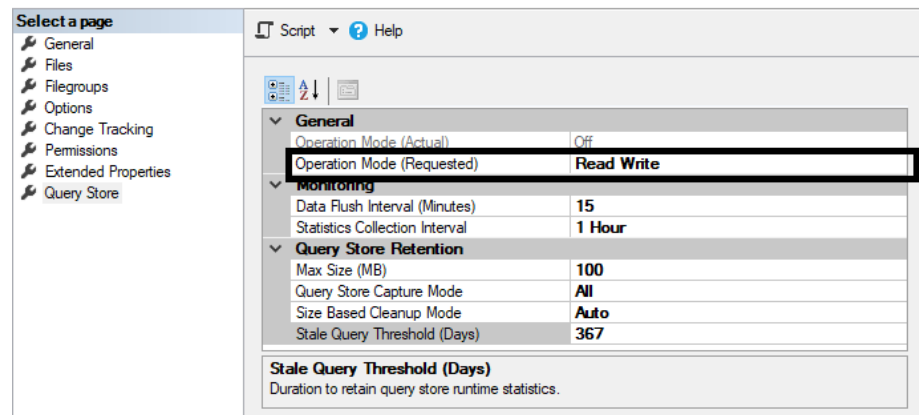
Select a page
General
Files
Filegroups
Options
Change Tracking
Permissions
Extended Properties
Query Store

Script ▾ Help

| General | |
|---|---|
| Operation Mode (Actual) | Off |
| Operation Mode (Requested) | Read Write |
| Monitoring | |
| Data Flush Interval (Minutes) | 15 |
| Statistics Collection Interval | 1 Hour |
| Query Store Retention | |
| Max Size (MB) | 100 |
| Query Store Capture Mode | All |
| Size Based Cleanup Mode | Auto |
| Stale Query Threshold (Days) | 367 |

Stale Query Threshold (Days)
Duration to retain query store runtime statistics.